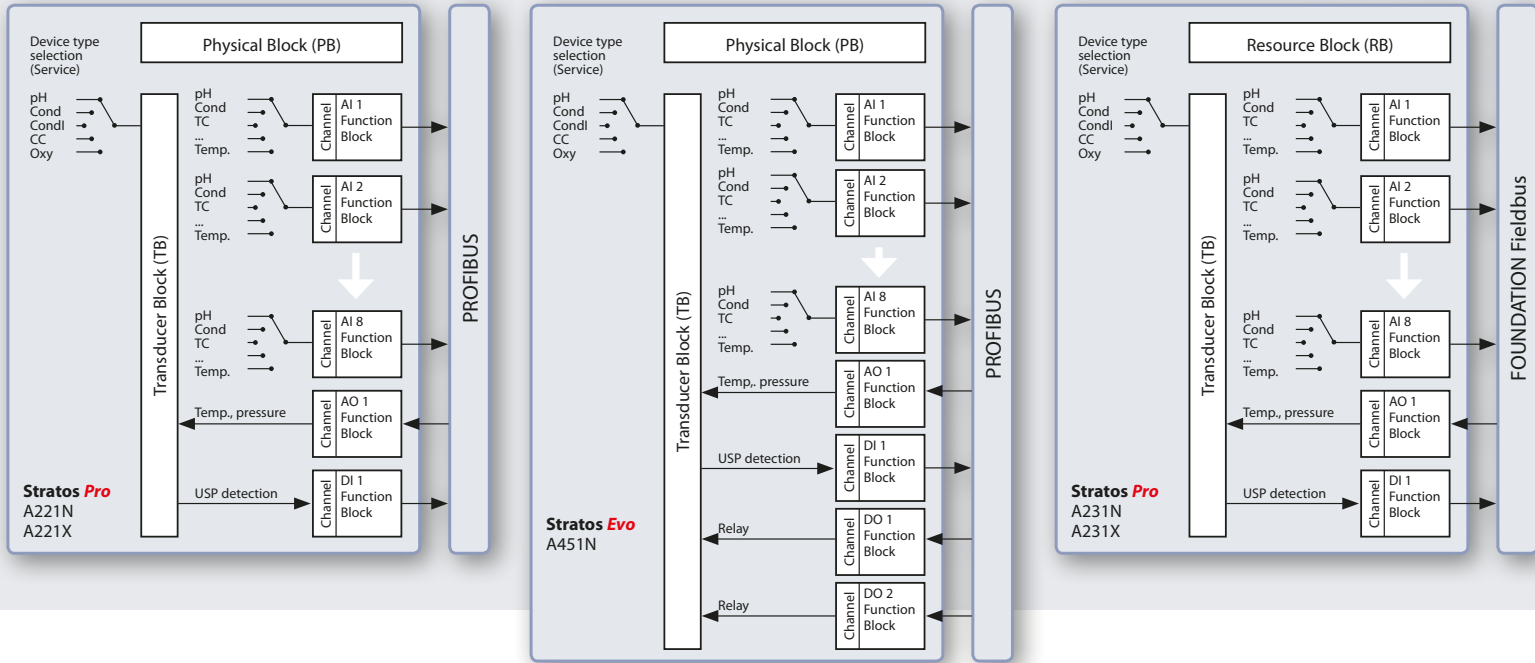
Device type selection (Service)

Physical Block (PB)

pH
Cond
CondI
CC
Oxy

Transducer Block (TB)

pH
Cond
TC
...
Temp.

Channel
AI 1 Function Block

pH
Cond
TC
...
Temp.

Channel
AI 2 Function Block

pH
Cond
TC
...
Temp.

Channel
AI 8 Function Block

Temp., pressure

Channel
AO 1 Function Block

USP detection

Channel
DI 1 Function Block

Stratos *Pro*
A221N
A221X

PROFIBUS

Device type selection (Service)

Physical Block (PB)

pH
Cond
CondI
CC
Oxy

Transducer Block (TB)

pH
Cond
TC
...
Temp.

Channel
AI 1 Function Block

pH
Cond
TC
...
Temp.

Channel
AI 2 Function Block

pH
Cond
TC
...
Temp.

Channel
AI 8 Function Block

Temp,. pressure

Channel
AO 1 Function Block

USP detection

Channel
DI 1 Function Block

Relay

Channel
DO 1 Function Block

Relay

Channel
DO 2 Function Block

Stratos *Evo*
A451N

PROFIBUS

Device type selection (Service)

Resource Block (RB)

pH
Cond
CondI
CC
Oxy

Transducer Block (TB)

pH
Cond
TC
...
Temp.

Channel
AI 1 Function Block

pH
Cond
TC
...
Temp.

Channel
AI 2 Function Block

pH
Cond
TC
...
Temp.

Channel
AI 8 Function Block

Temp., pressure

Channel
AO 1 Function Block

USP detection

Channel
DI 1 Function Block

Stratos *Pro*
A231N
A231X

FOUNDATION Fieldbus